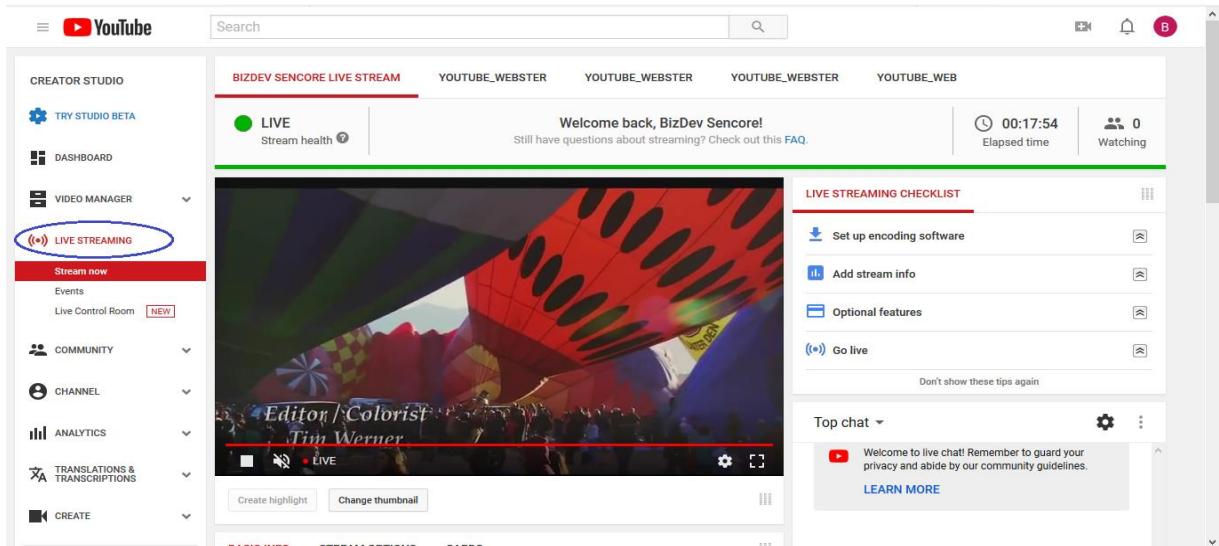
YouTube

Search

B

CREATOR STUDIO

TRY STUDIO BETA

DASHBOARD

VIDEO MANAGER

LIVE STREAMING

Stream now

Events

Live Control Room NEW

COMMUNITY

CHANNEL

ANALYTICS

TRANSLATIONS & TRANSCRIPTIONS

CREATE

BIZDEV SENCORE LIVE STREAM YOUTUBE_WEBSTER YOUTUBE_WEBSTER YOUTUBE_WEBSTER YOUTUBE_WEB

LIVE
Stream health

Welcome back, BizDev Sencore!
Still have questions about streaming? Check out this FAQ.

00:17:54
Elapsed time

0
Watching

Editor / Colorist
Tim Werner

LIVE

Create highlight Change thumbnail

LIVE STREAMING CHECKLIST

Set up encoding software

Add stream info

Optional features

Go live

Don't show these tips again

Top chat

Welcome to live chat! Remember to guard your privacy and abide by our community guidelines.

LEARN MORE